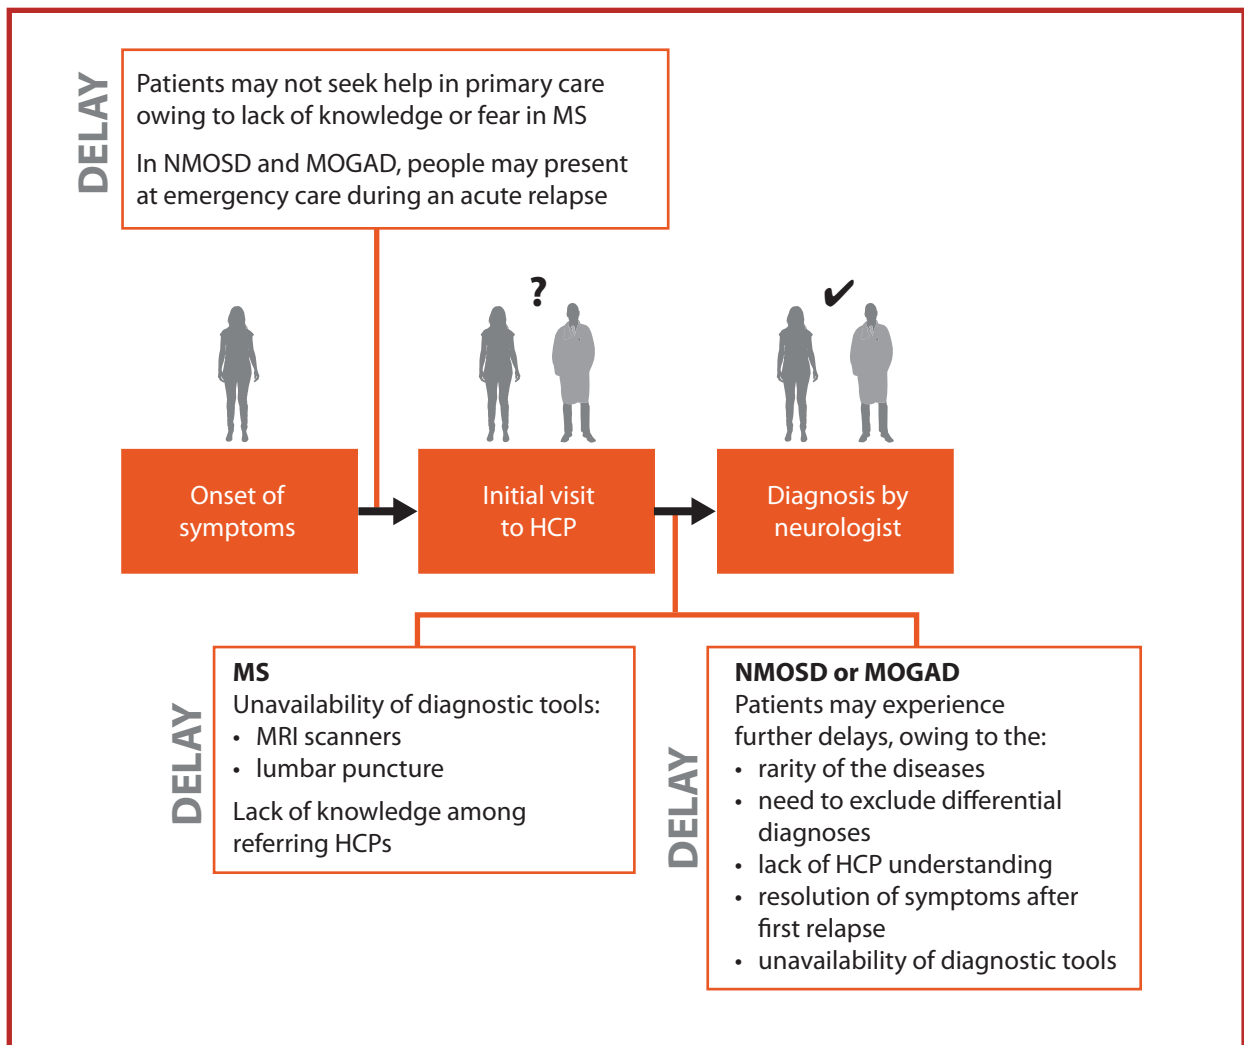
DELAY

Patients may not seek help in primary care owing to lack of knowledge or fear in MS

In NMOSD and MOGAD, people may present at emergency care during an acute relapse

?

✔

Onset of symptoms

Initial visit to HCP

Diagnosis by neurologist

DELAY

MS
Unavailability of diagnostic tools:
• MRI scanners
• lumbar puncture

Lack of knowledge among referring HCPs

DELAY

NMOSD or MOGAD
Patients may experience further delays, owing to the:
• rarity of the diseases
• need to exclude differential diagnoses
• lack of HCP understanding
• resolution of symptoms after first relapse
• unavailability of diagnostic tools